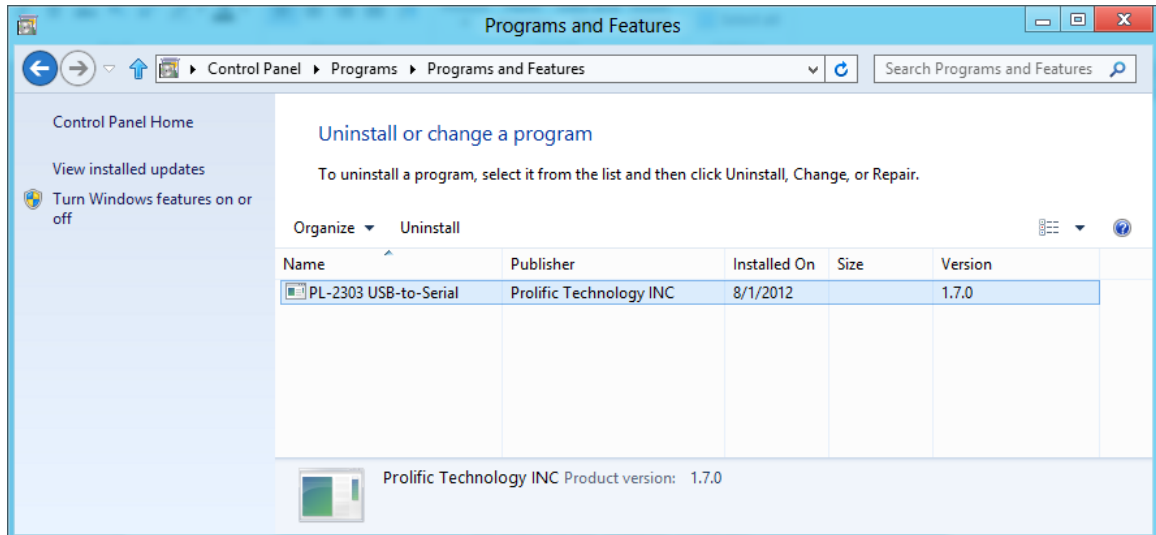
Programs and Features

Control Panel ▸ Programs ▸ Programs and Features

Search Programs and Features

Control Panel Home

View installed updates

Turn Windows features on or off

Uninstall or change a program

To uninstall a program, select it from the list and then click Uninstall, Change, or Repair.

Organize ▾ Uninstall

| Name | Publisher | Installed On | Size | Version |
|---|---|---|---|---|
| PL-2303 USB-to-Serial | Prolific Technology INC | 8/1/2012 | | 1.7.0 |

Prolific Technology INC Product version: 1.7.0